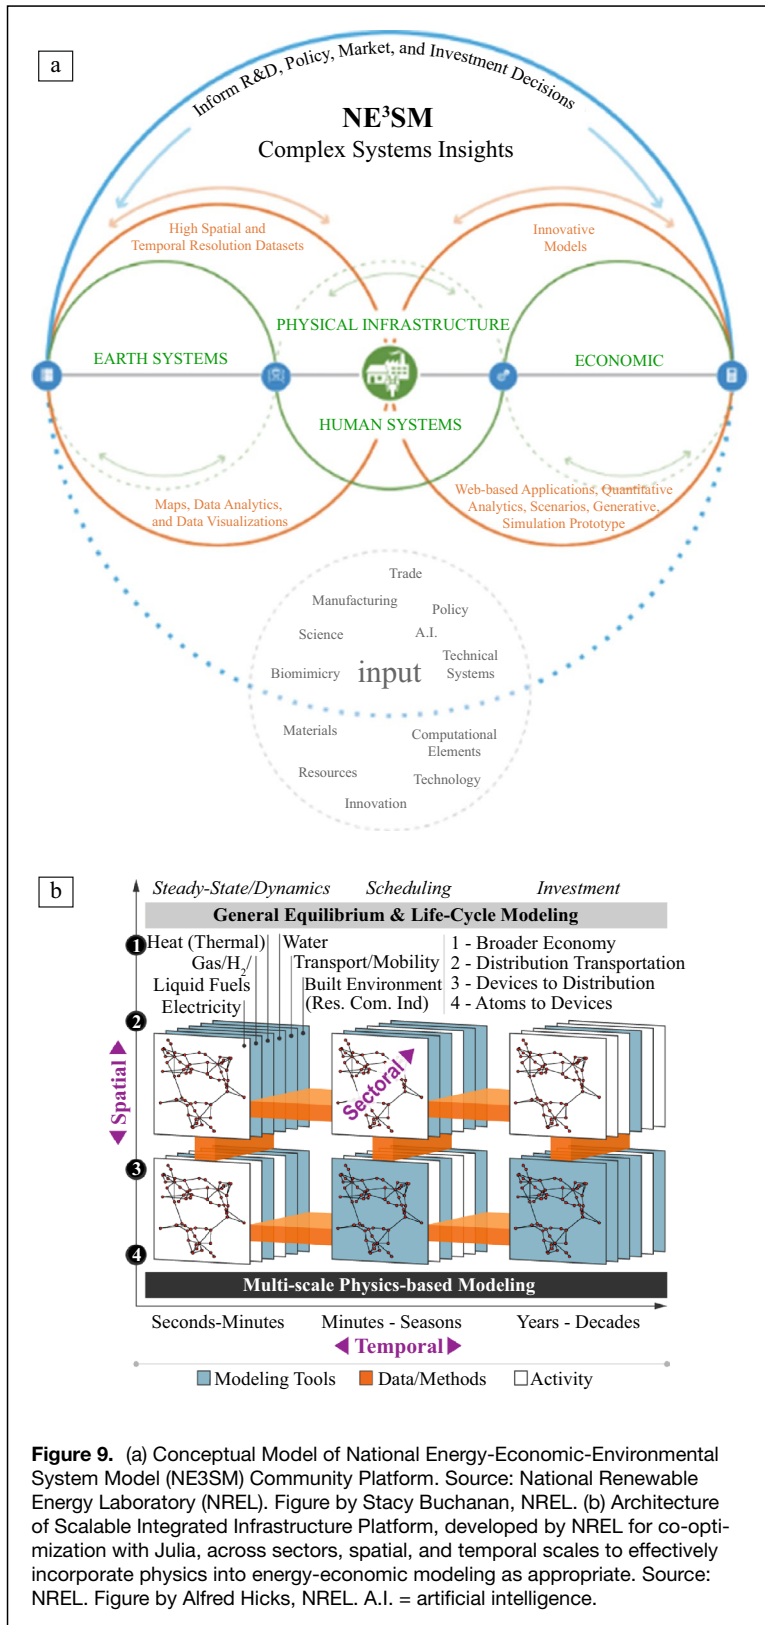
a

Inform R&D, Policy, Market, and Investment Decisions

NE$^3$SM
Complex Systems Insights

High Spatial and Temporal Resolution Datasets

Innovative Models

PHYSICAL INFRASTRUCTURE

EARTH SYSTEMS

ECONOMIC

HUMAN SYSTEMS

Maps, Data Analytics, and Data Visualizations

Web-based Applications, Quantitative Analytics, Scenarios, Generative, Simulation Prototype

Trade
Manufacturing
Policy
Science
A.I.
Technical Systems
Biomimicry
input
Materials
Computational Elements
Resources
Technology
Innovation

b

Steady-State/Dynamics Scheduling Investment

General Equilibrium & Life-Cycle Modeling

1 Heat (Thermal) Water
Gas/H$_2$ Transport/Mobility
Liquid Fuels Built Environment
Electricity (Res. Com. Ind)

1 - Broader Economy
2 - Distribution Transportation
3 - Devices to Distribution
4 - Atoms to Devices

2
3
4

Spatial
Sectoral

Multi-scale Physics-based Modeling

Seconds-Minutes Minutes - Seasons Years - Decades

Temporal

Modeling Tools Data/Methods Activity

**Figure 9.** (a) Conceptual Model of National Energy-Economic-Environmental System Model (NE3SM) Community Platform. Source: National Renewable Energy Laboratory (NREL). Figure by Stacy Buchanan, NREL. (b) Architecture of Scalable Integrated Infrastructure Platform, developed by NREL for co-optimization with Julia, across sectors, spatial, and temporal scales to effectively incorporate physics into energy-economic modeling as appropriate. Source: NREL. Figure by Alfred Hicks, NREL. A.I. = artificial intelligence.